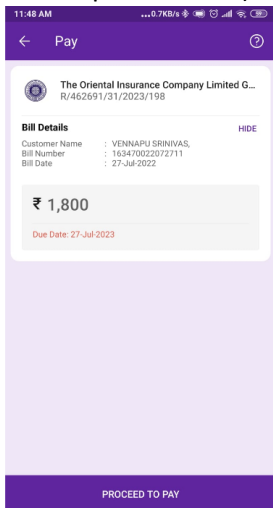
11:48 AM ...0.7KB/s

Pay

The Oriental Insurance Company Limited G...
R/462691/31/2023/198

Bill Details
HIDE

Customer Name : VENNAPU SRINIVAS,
Bill Number : 163470022072711
Bill Date : 27-Jul-2022

₹ 1,800

Due Date: 27-Jul-2023

PROCEED TO PAY